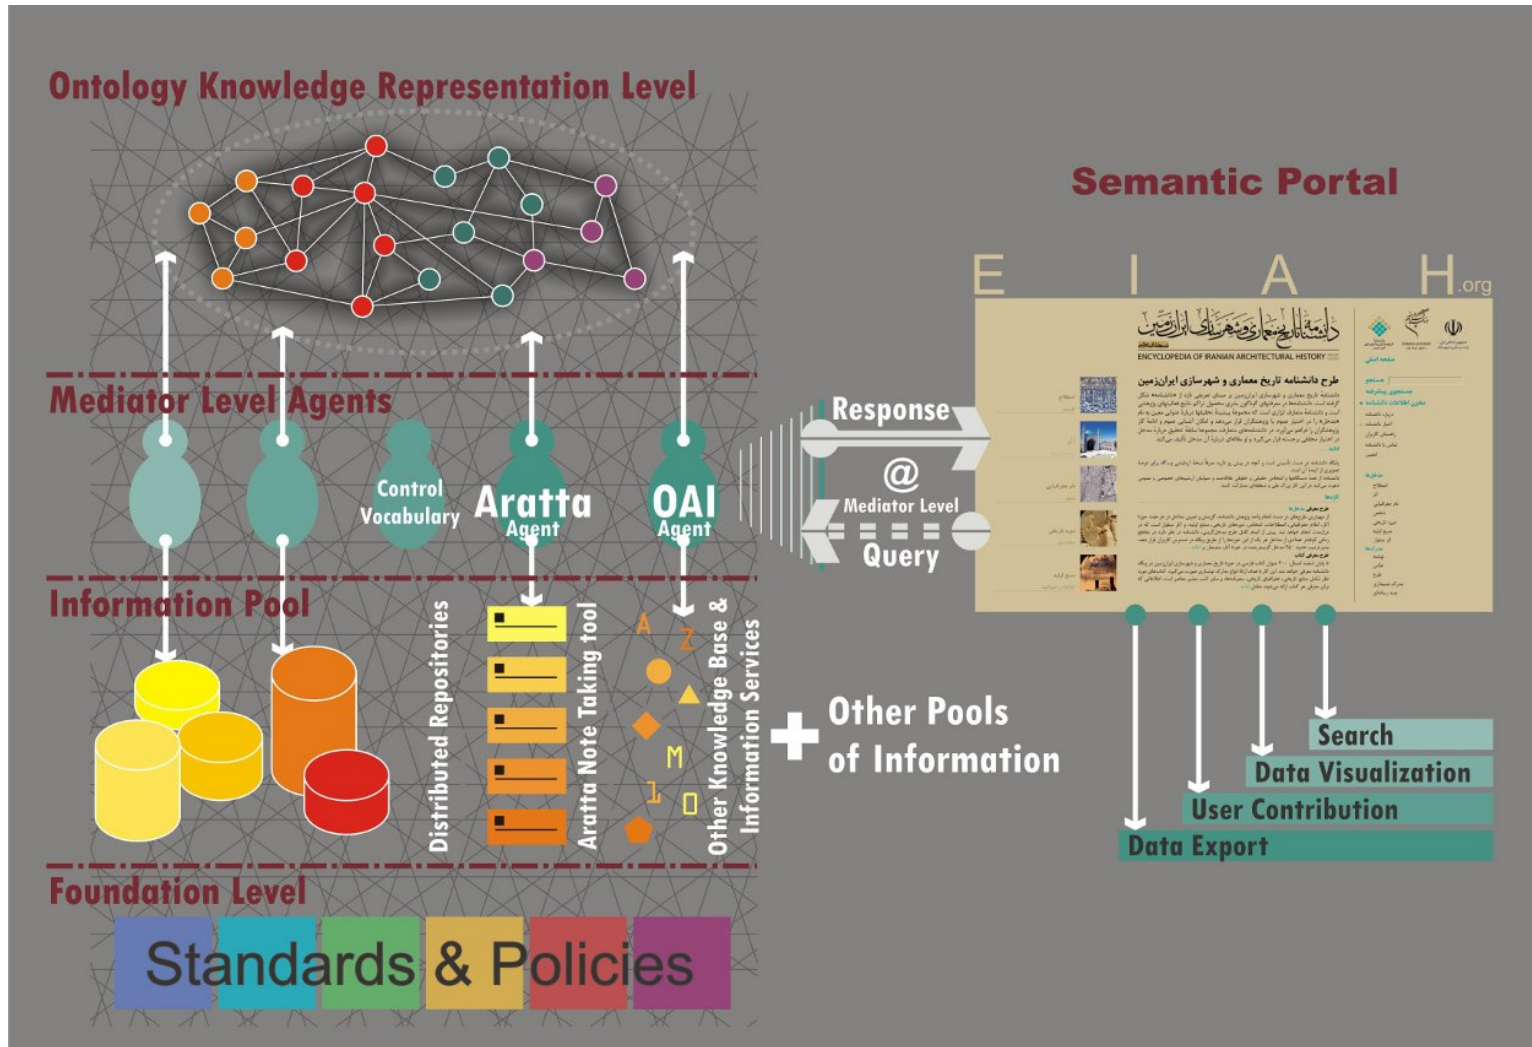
Ontology Knowledge Representation Level

Mediator Level Agents

Control Vocabulary

Aratta Agent

OAI Agent

Information Pool

Distributed Repositories

Aratta Note Taking tool

Other Knowledge Base & Information Services

A Z M L O

Foundation Level

Standards & Policies

Semantic Portal

E I A H.org

دانشنامهٔ تاریخ معماری و شهرسازی ایران‌زمین

ENCYCLOPEDIA OF IRANIAN ARCHITECTURAL HISTORY

طرح دانشنامه تاریخ معماری و شهرسازی ایران‌زمین

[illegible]

Response

@

Mediator Level

Query

+ Other Pools of Information

Search

Data Visualization

User Contribution

Data Export